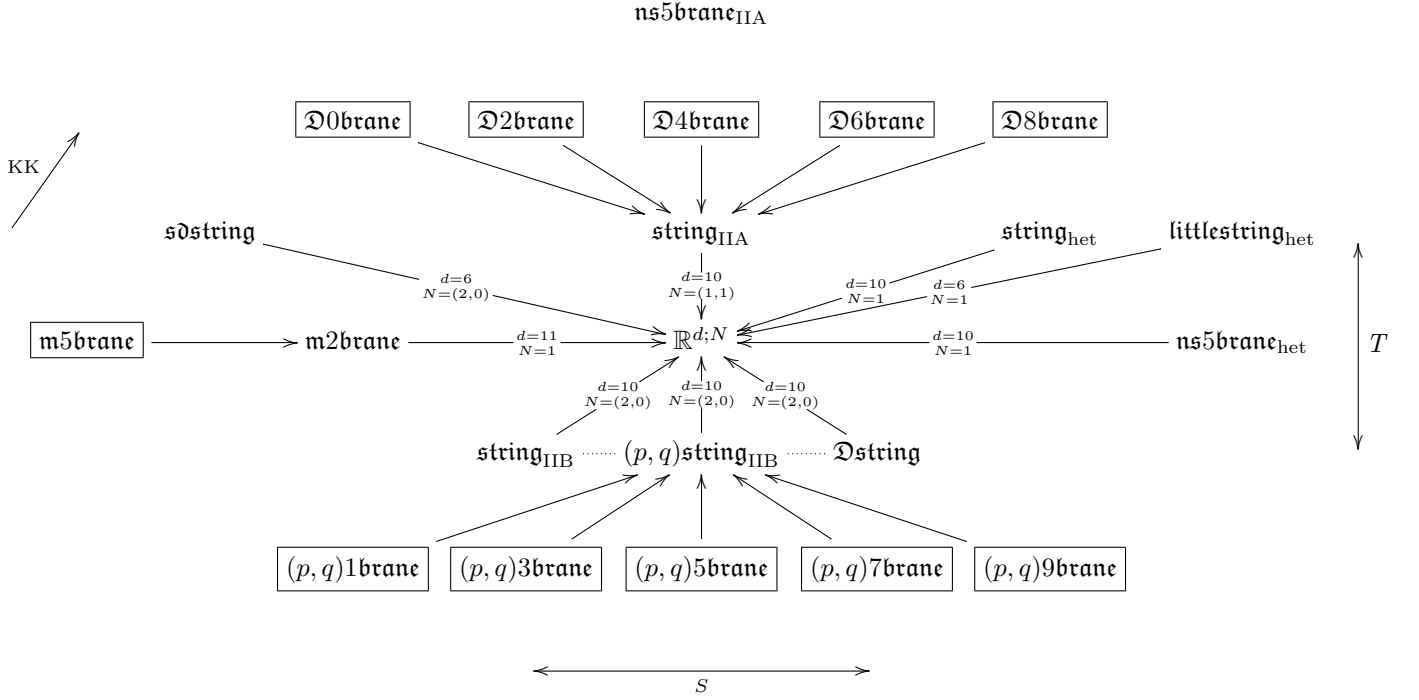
$\mathfrak{ns5brane}_{\mathrm{IIA}}$

$\mathfrak{D0brane}$ $\mathfrak{D2brane}$ $\mathfrak{D4brane}$ $\mathfrak{D6brane}$ $\mathfrak{D8brane}$

KK

$\mathfrak{sdstring}$

$\mathfrak{string}_{\mathrm{IIA}}$

$\mathfrak{string}_{\mathrm{het}}$

$\mathfrak{littlestring}_{\mathrm{het}}$

$d=6$ $N=(2,0)$

$d=10$ $N=(1,1)$

$d=10$ $N=1$

$d=6$ $N=1$

$\mathfrak{m5brane}$

$\mathfrak{m2brane}$

$d=11$ $N=1$

$\mathbb{R}^{d;N}$

$d=10$ $N=1$

$\mathfrak{ns5brane}_{\mathrm{het}}$

$T$

$d=10$ $N=(2,0)$

$d=10$ $N=(2,0)$

$d=10$ $N=(2,0)$

$\mathfrak{string}_{\mathrm{IIB}}$ $(p,q)\mathfrak{string}_{\mathrm{IIB}}$ $\mathfrak{Dstring}$

$(p,q)1\mathfrak{brane}$ $(p,q)3\mathfrak{brane}$ $(p,q)5\mathfrak{brane}$ $(p,q)7\mathfrak{brane}$ $(p,q)9\mathfrak{brane}$

$S$